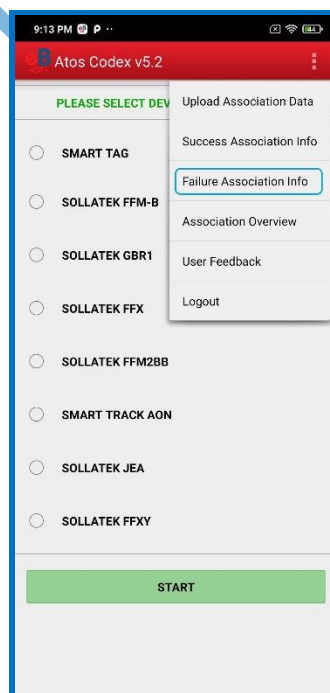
9:13 PM

Atos Codex v5.2

PLEASE SELECT DEV

SMART TAG

SOLLATEK FFM-B

SOLLATEK GBR1

SOLLATEK FFX

SOLLATEK FFM2BB

SMART TRACK AON

SOLLATEK JEA

SOLLATEK FFXY

START

Upload Association Data

Success Association Info

Failure Association Info

Association Overview

User Feedback

Logout